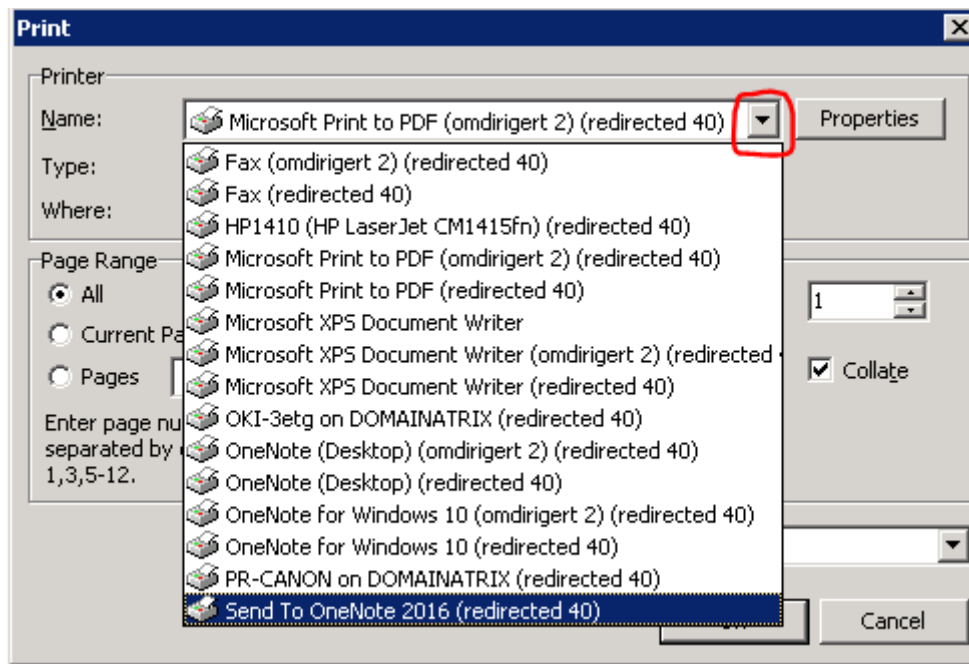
Print

Printer

Name: Microsoft Print to PDF (omdirigert 2) (redirected 40)

Properties

Type:

Where:

Fax (omdirigert 2) (redirected 40)
Fax (redirected 40)
HP1410 (HP LaserJet CM1415fn) (redirected 40)
Microsoft Print to PDF (omdirigert 2) (redirected 40)
Microsoft Print to PDF (redirected 40)
Microsoft XPS Document Writer
Microsoft XPS Document Writer (omdirigert 2) (redirected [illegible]
Microsoft XPS Document Writer (redirected 40)
OKI-3etg on DOMAINATRIX (redirected 40)
OneNote (Desktop) (omdirigert 2) (redirected 40)
OneNote (Desktop) (redirected 40)
OneNote for Windows 10 (omdirigert 2) (redirected 40)
OneNote for Windows 10 (redirected 40)
PR-CANON on DOMAINATRIX (redirected 40)
Send To OneNote 2016 (redirected 40)

Page Range

All

Current Pa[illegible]

Pages

Enter page nu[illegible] separated by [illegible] 1,3,5-12.

1

Collate

Cancel